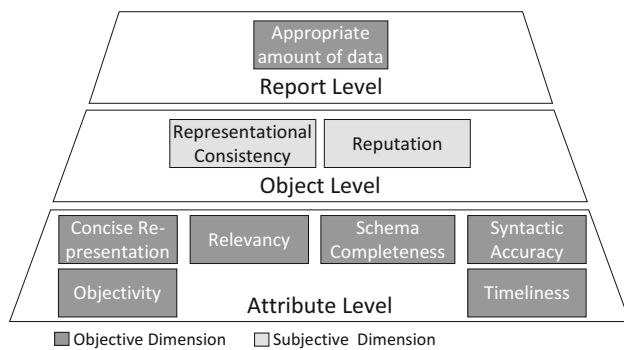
Appropriate amount of data

Report Level

Representational Consistency

Reputation

Object Level

Concise Representation

Relevancy

Schema Completeness

Syntactic Accuracy

Objectivity

Attribute Level

Timeliness

Objective Dimension Subjective Dimension